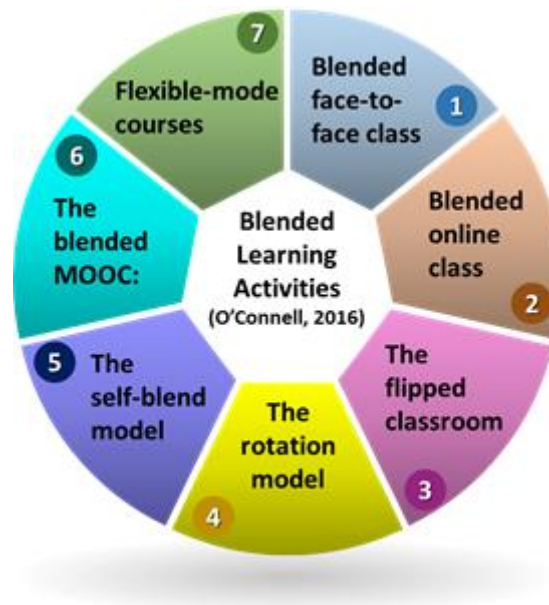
Blended Learning Activities (O'Connell, 2016)

1
Blended face-to-face class

2
Blended online class

3
The flipped classroom

4
The rotation model

5
The self-blend model

6
The blended MOOC:

7
Flexible-mode courses